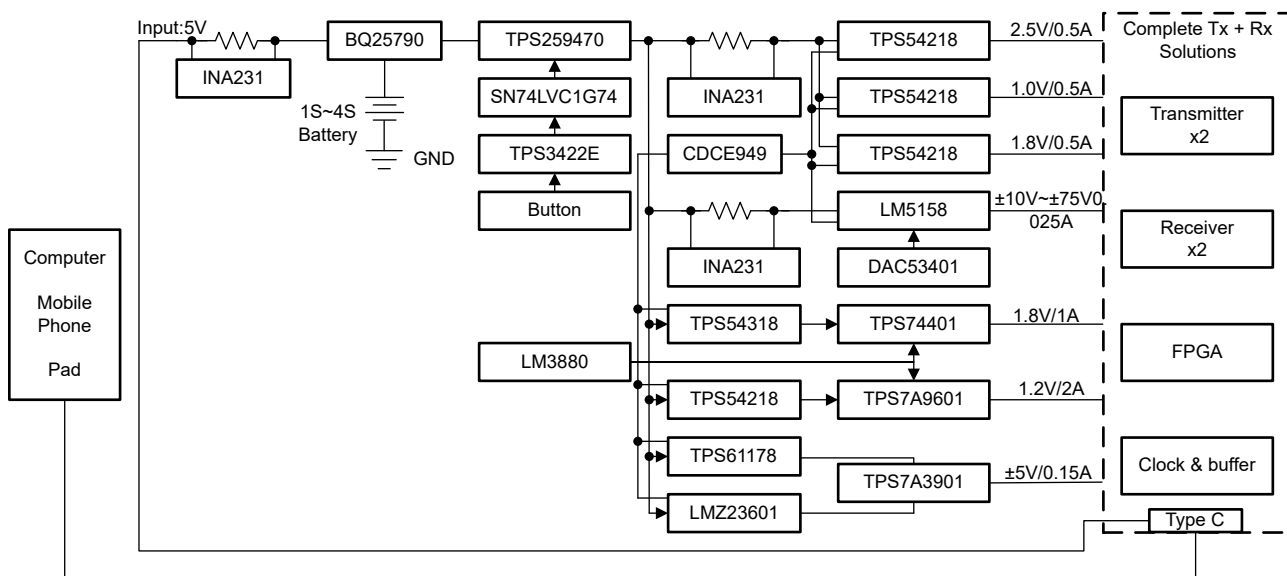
Input:5V

INA231

BQ25790

1S~4S Battery

GND

TPS259470

SN74LVC1G74

TPS3422E

Button

INA231

CDCE949

INA231

TPS54218

TPS54218

TPS54218

LM5158

DAC53401

2.5V/0.5A

1.0V/0.5A

1.8V/0.5A

±10V~±75V0.025A

Complete Tx + Rx Solutions

Transmitter x2

Receiver x2

Computer

Mobile Phone

Pad

LM3880

TPS54318

TPS74401

1.8V/1A

TPS54218

TPS7A9601

1.2V/2A

FPGA

TPS61178

TPS7A3901

±5V/0.15A

LMZ23601

Clock & buffer

Type C